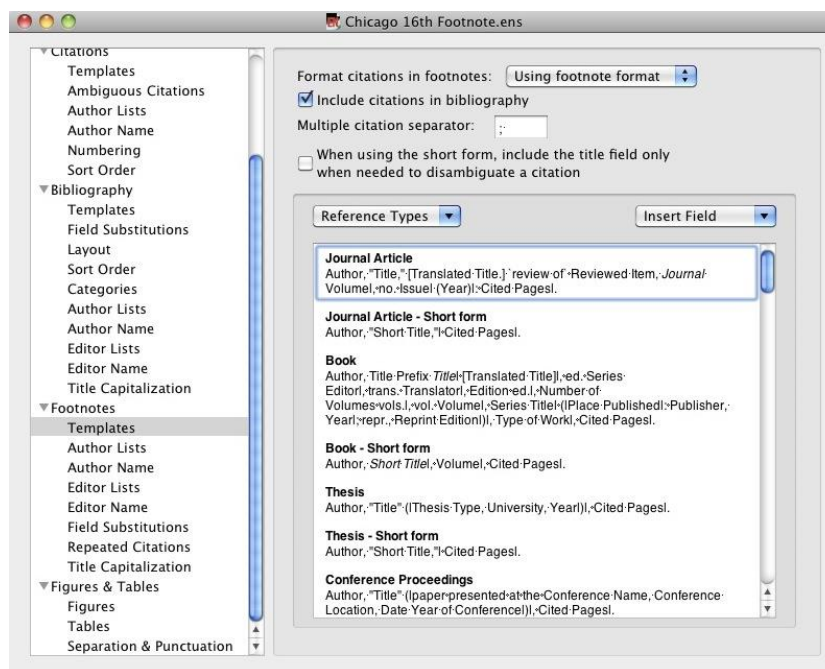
Chicago 16th Footnote.ens

Citations
Templates
Ambiguous Citations
Author Lists
Author Name
Numbering
Sort Order
Bibliography
Templates
Field Substitutions
Layout
Sort Order
Categories
Author Lists
Author Name
Editor Lists
Editor Name
Title Capitalization
Footnotes
Templates
Author Lists
Author Name
Editor Lists
Editor Name
Field Substitutions
Repeated Citations
Title Capitalization
Figures & Tables
Figures
Tables
Separation & Punctuation

Format citations in footnotes: Using footnote format
Include citations in bibliography
Multiple citation separator: ;
When using the short form, include the title field only when needed to disambiguate a citation

Reference Types
Insert Field

Journal Article
Author, "Title," [Translated Title.] review of Reviewed Item, Journal Volume|, no. Issue (Year)|, Cited Pages|.

Journal Article - Short form
Author, "Short Title,"| Cited Pages|.

Book
Author, Title Prefix Title| [Translated Title]|, ed. Series Editor|, trans. Translator|, Edition ed.|, Number of Volumes vols.|, vol. Volume|, Series Title| (|Place Published|: Publisher, Year|, repr., Reprint Edition|)|, Type of Work|, Cited Pages|.

Book - Short form
Author, Short Title|, Volume|, Cited Pages|.

Thesis
Author, "Title" (|Thesis Type, University, Year|)|, Cited Pages|.

Thesis - Short form
Author, "Short Title,"| Cited Pages|.

Conference Proceedings
Author, "Title" (|paper presented at the Conference Name, Conference Location, Date Year of Conference|)|, Cited Pages|.